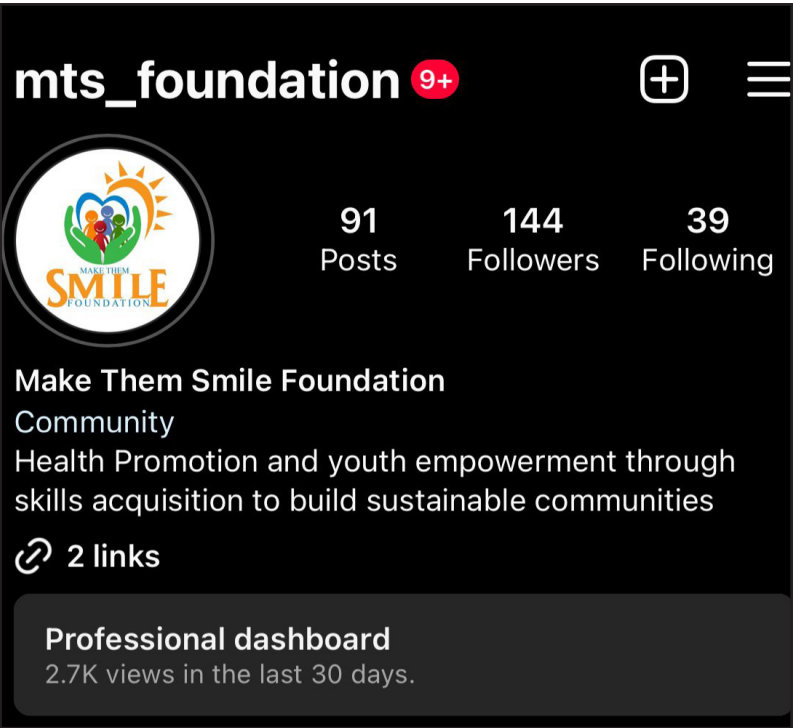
mts_foundation 9+

MAKE THEM SMILE FOUNDATION

91 Posts
144 Followers
39 Following

Make Them Smile Foundation
Community
Health Promotion and youth empowerment through skills acquisition to build sustainable communities

2 links

Professional dashboard
2.7K views in the last 30 days.